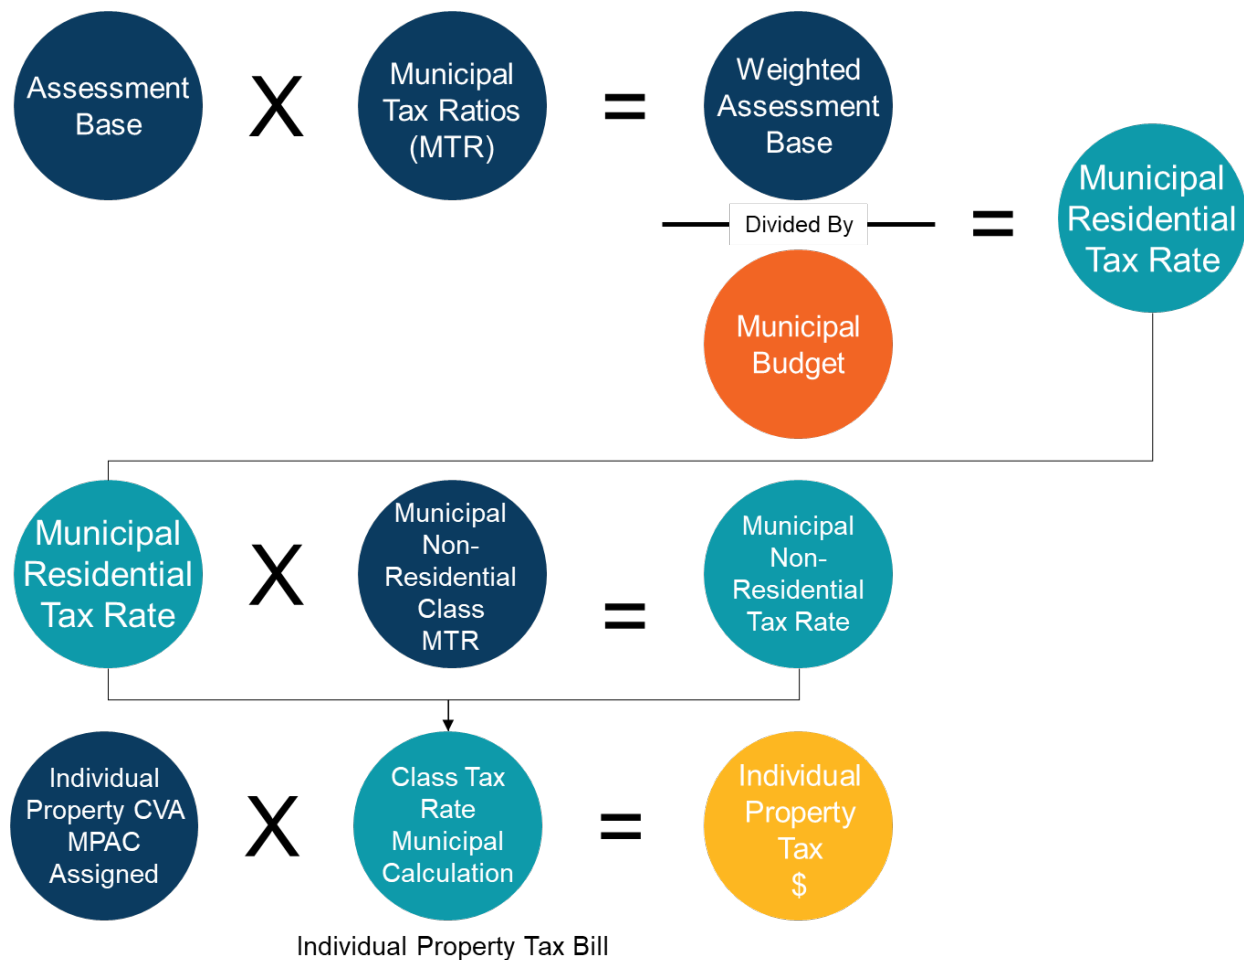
Assessment Base

X

Municipal Tax Ratios (MTR)

=

Weighted Assessment Base

Divided By

=

Municipal Residential Tax Rate

Municipal Budget

Municipal Residential Tax Rate

X

Municipal Non-Residential Class MTR

=

Municipal Non-Residential Tax Rate

Individual Property CVA MPAC Assigned

X

Class Tax Rate Municipal Calculation

=

Individual Property Tax $

Individual Property Tax Bill